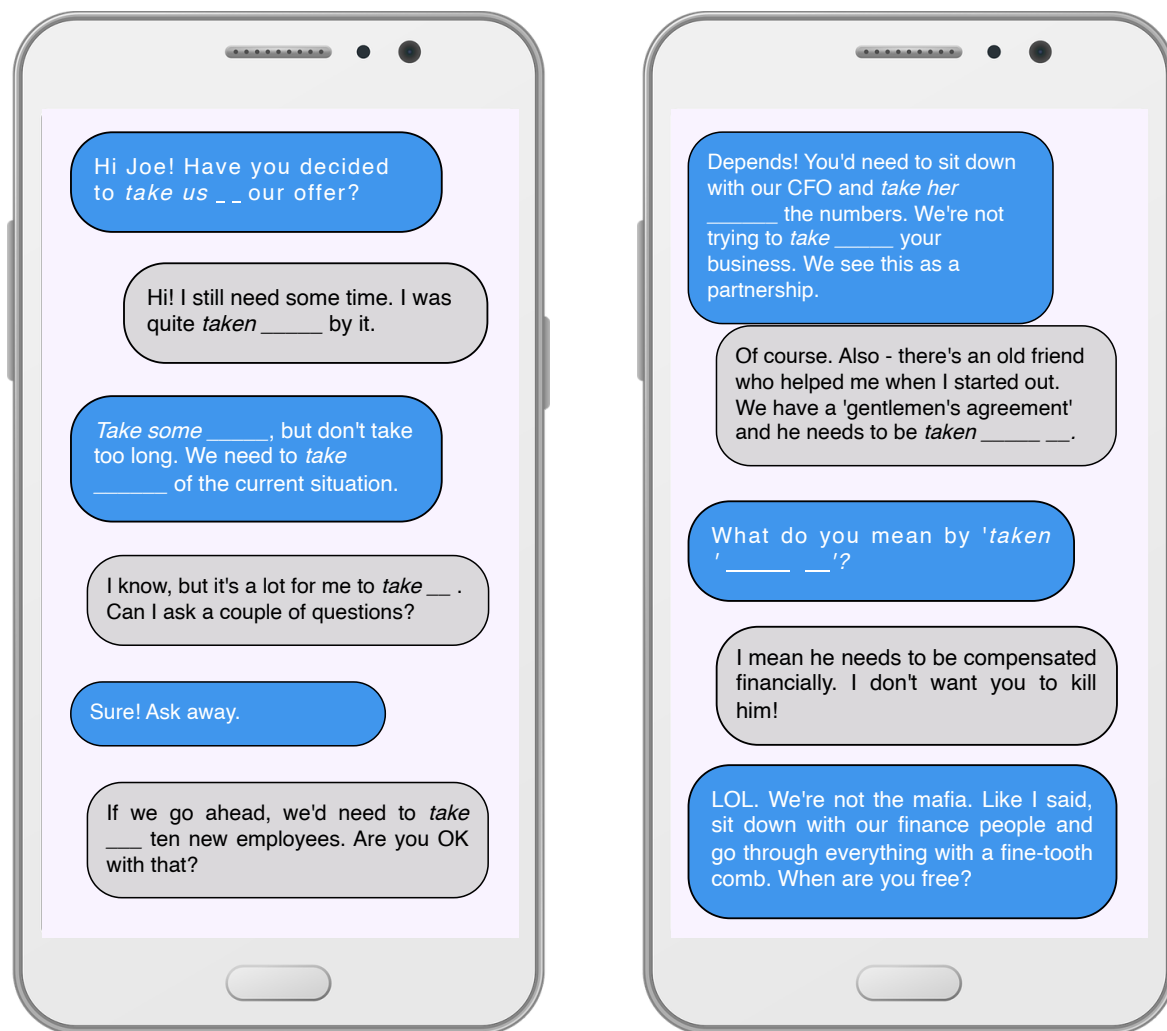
Hi Joe! Have you decided to *take us* _ _ our offer?

Hi! I still need some time. I was quite *taken* _____ by it.

*Take some* _____, but don't take too long. We need to *take* ______ of the current situation.

I know, but it's a lot for me to *take* __ . Can I ask a couple of questions?

Sure! Ask away.

If we go ahead, we'd need to *take* ___ ten new employees. Are you OK with that?

Depends! You'd need to sit down with our CFO and *take her* ______ the numbers. We're not trying to *take* _____ your business. We see this as a partnership.

Of course. Also - there's an old friend who helped me when I started out. We have a 'gentlemen's agreement' and he needs to be *taken* _____ __.

What do you mean by '*taken* ' _____ __'?

I mean he needs to be compensated financially. I don't want you to kill him!

LOL. We're not the mafia. Like I said, sit down with our finance people and go through everything with a fine-tooth comb. When are you free?